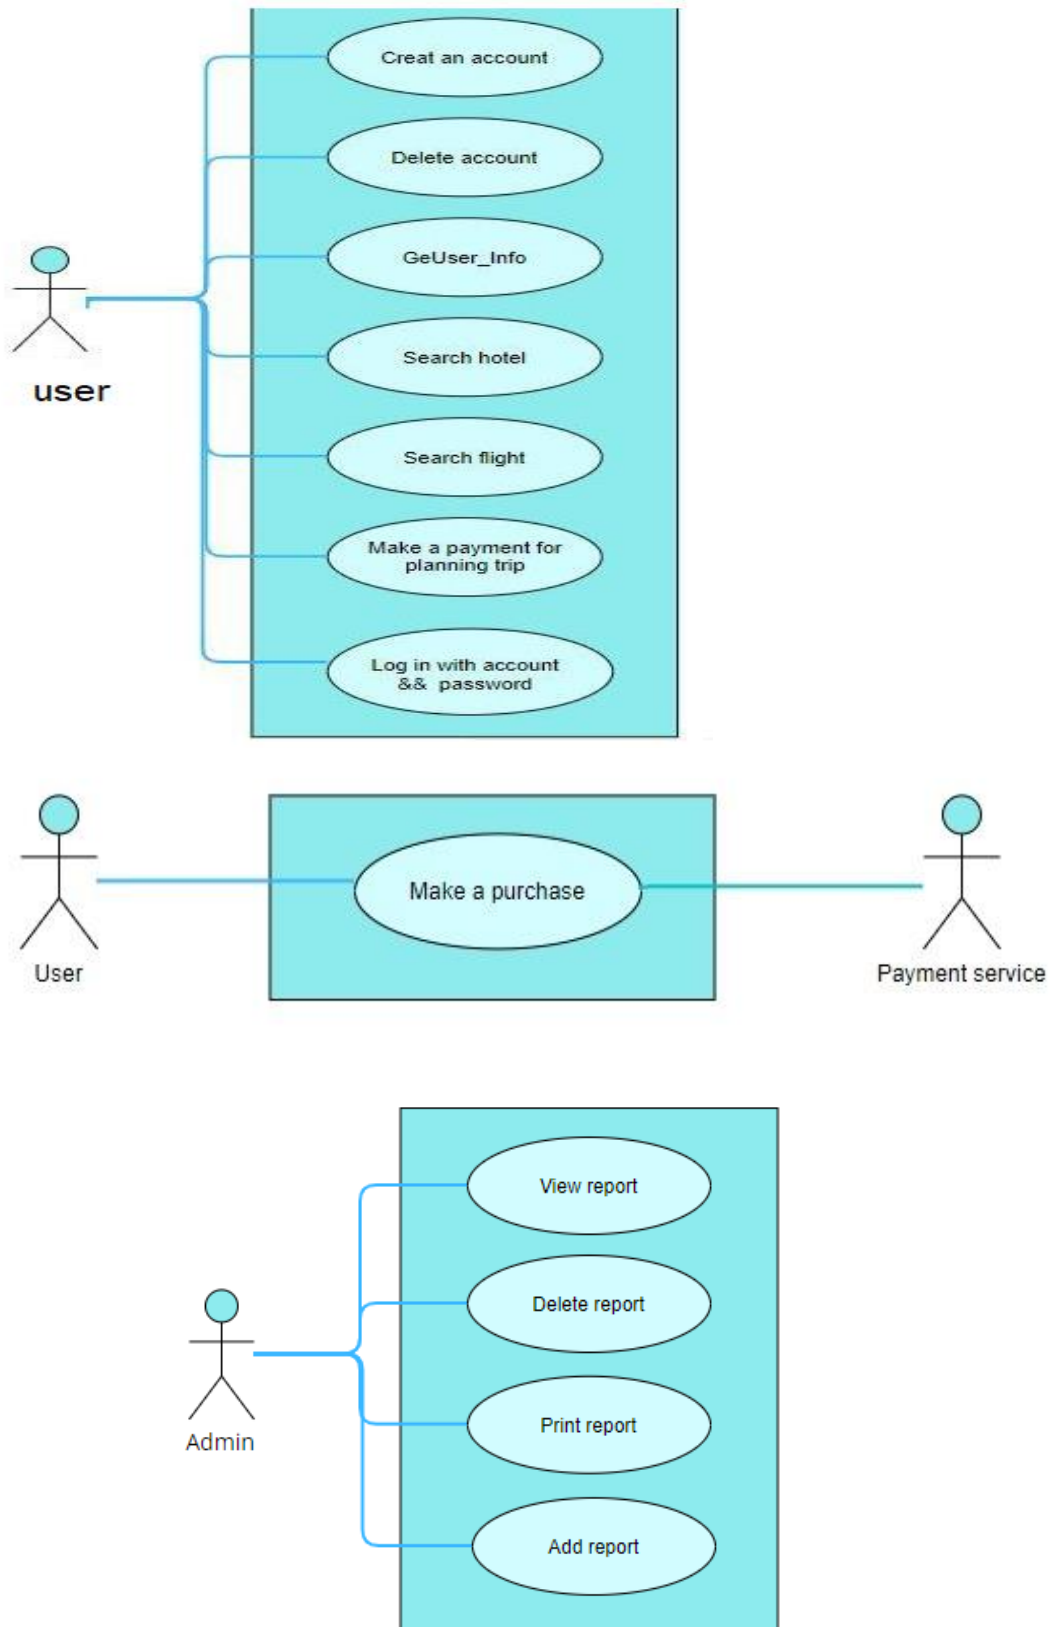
Creat an account

Delete account

GeUser_Info

Search hotel

Search flight

Make a payment for planning trip

Log in with account && password

user

User

Make a purchase

Payment service

View report

Delete report

Print report

Add report

Admin